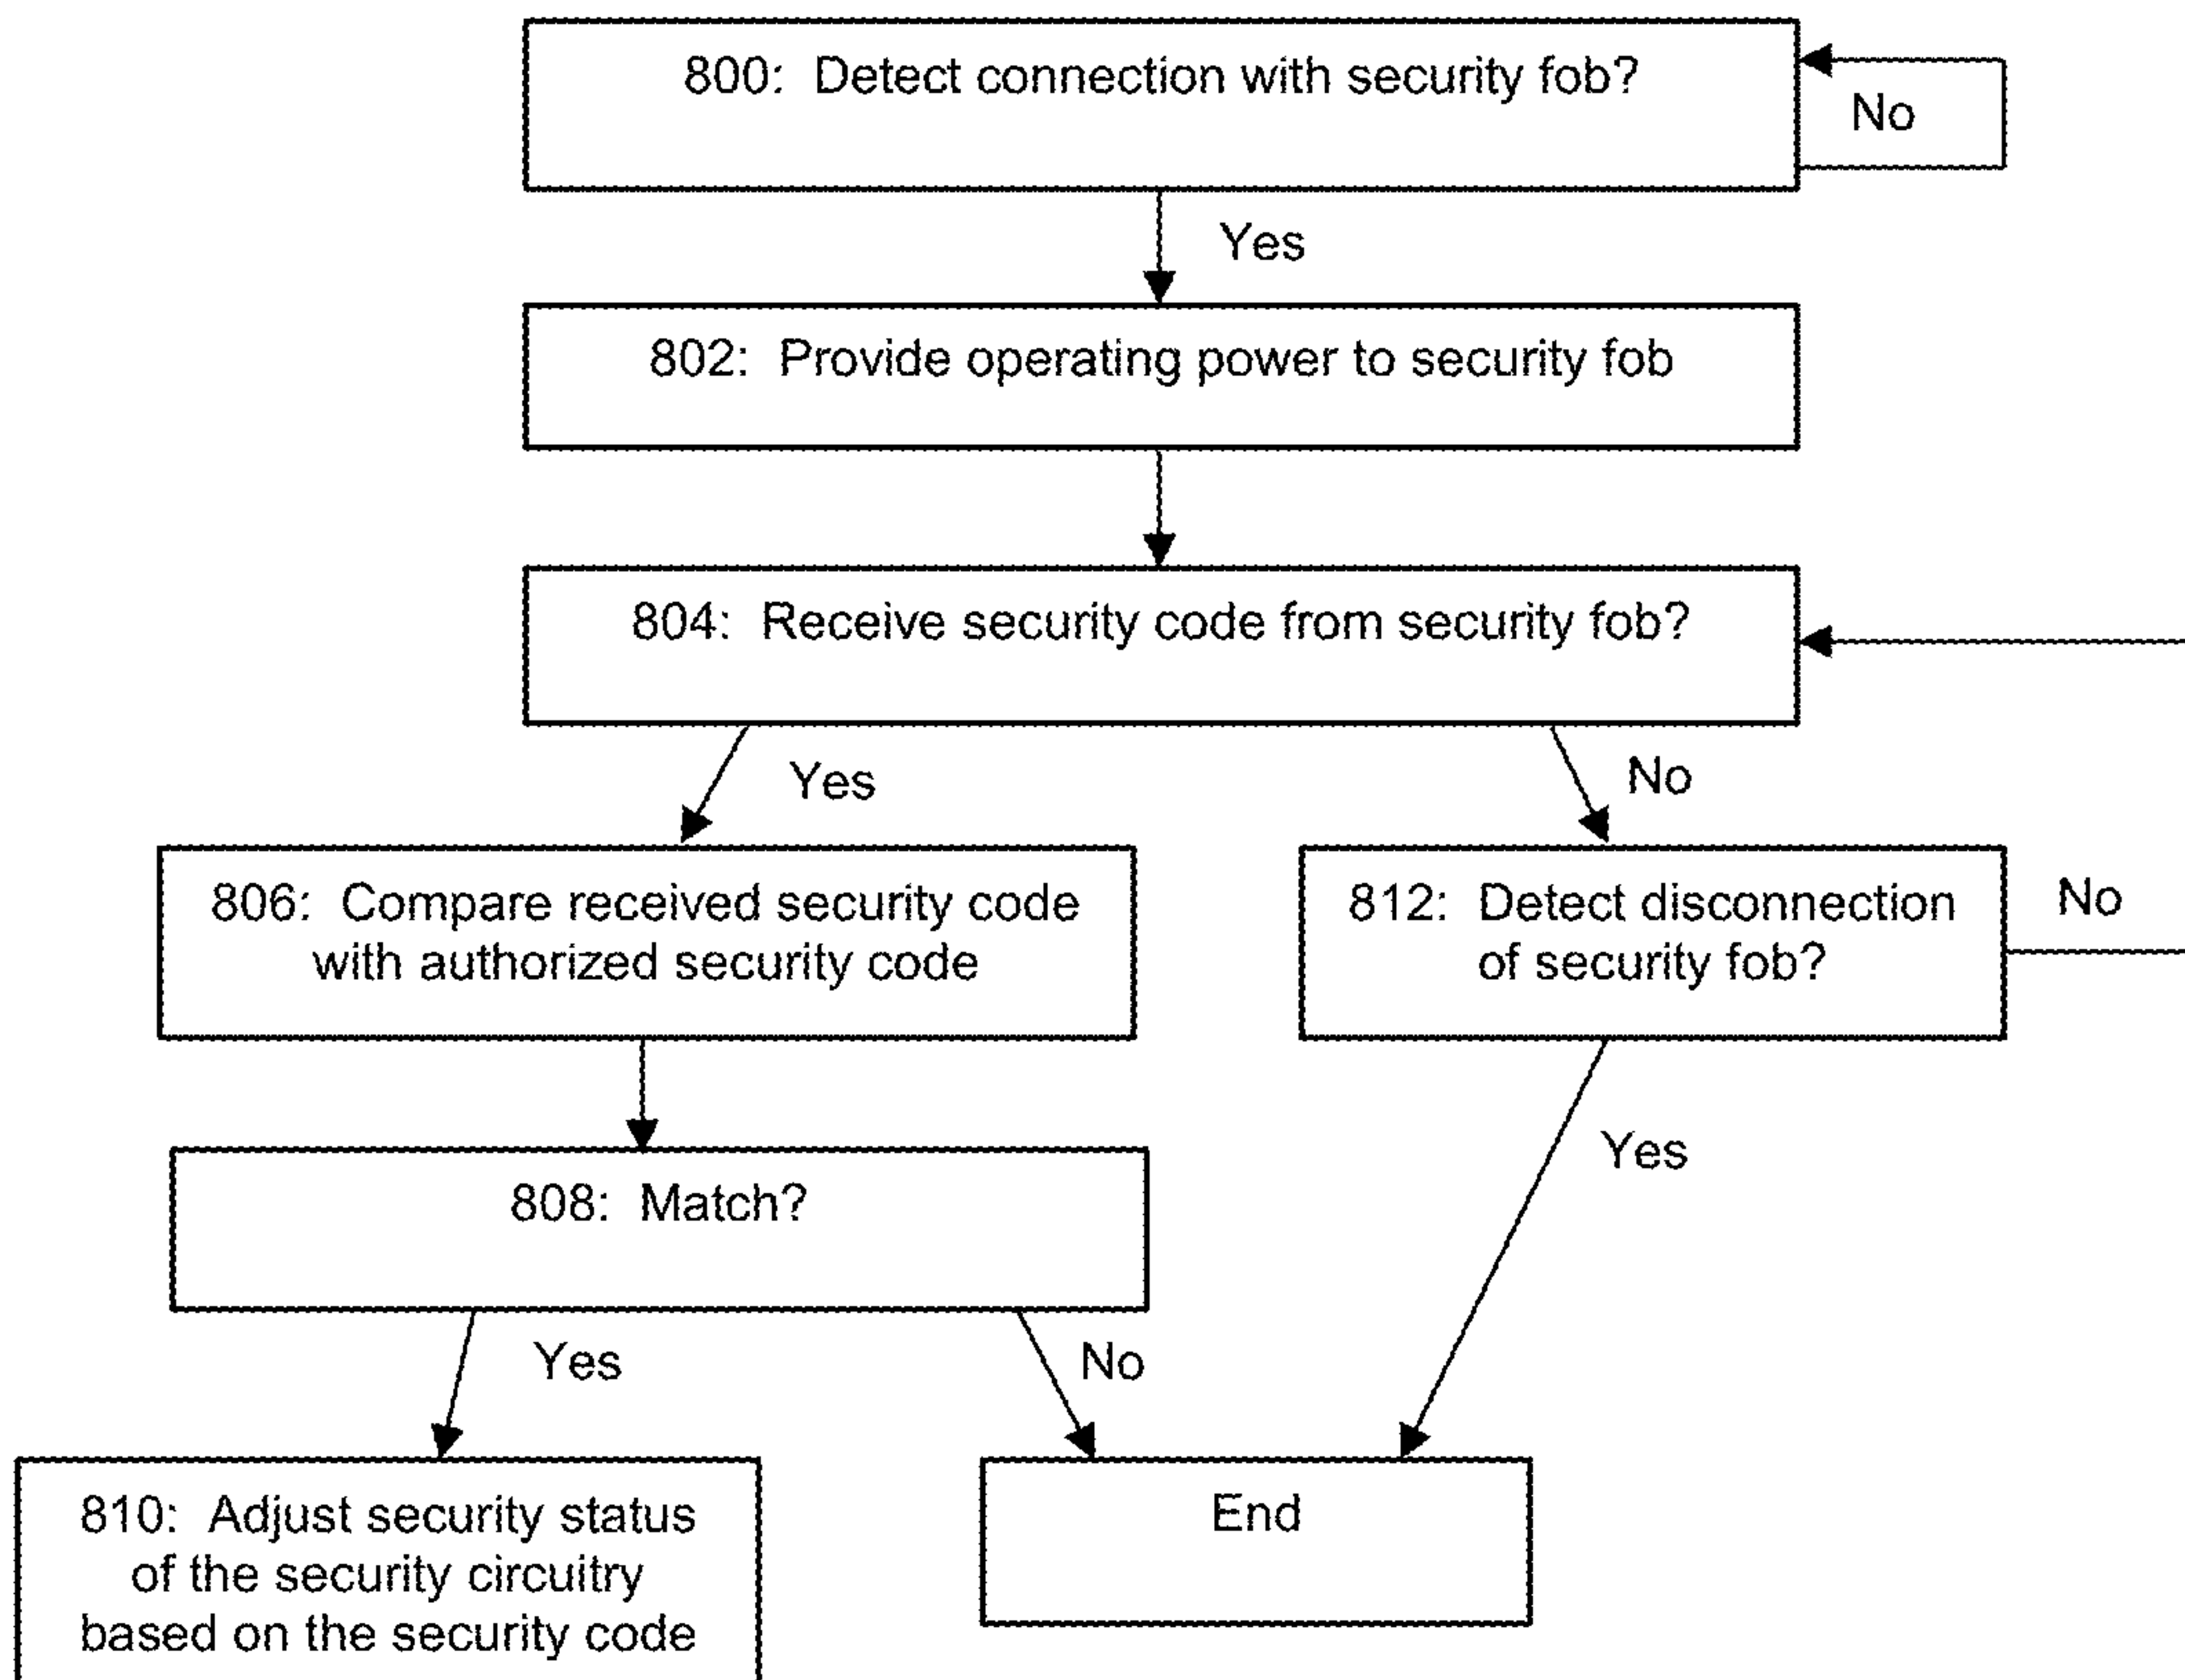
800: Detect connection with security fob?

No

Yes

802: Provide operating power to security fob

804: Receive security code from security fob?

Yes

No

806: Compare received security code with authorized security code

812: Detect disconnection of security fob?

No

808: Match?

Yes

Yes

No

810: Adjust security status of the security circuitry based on the security code

End